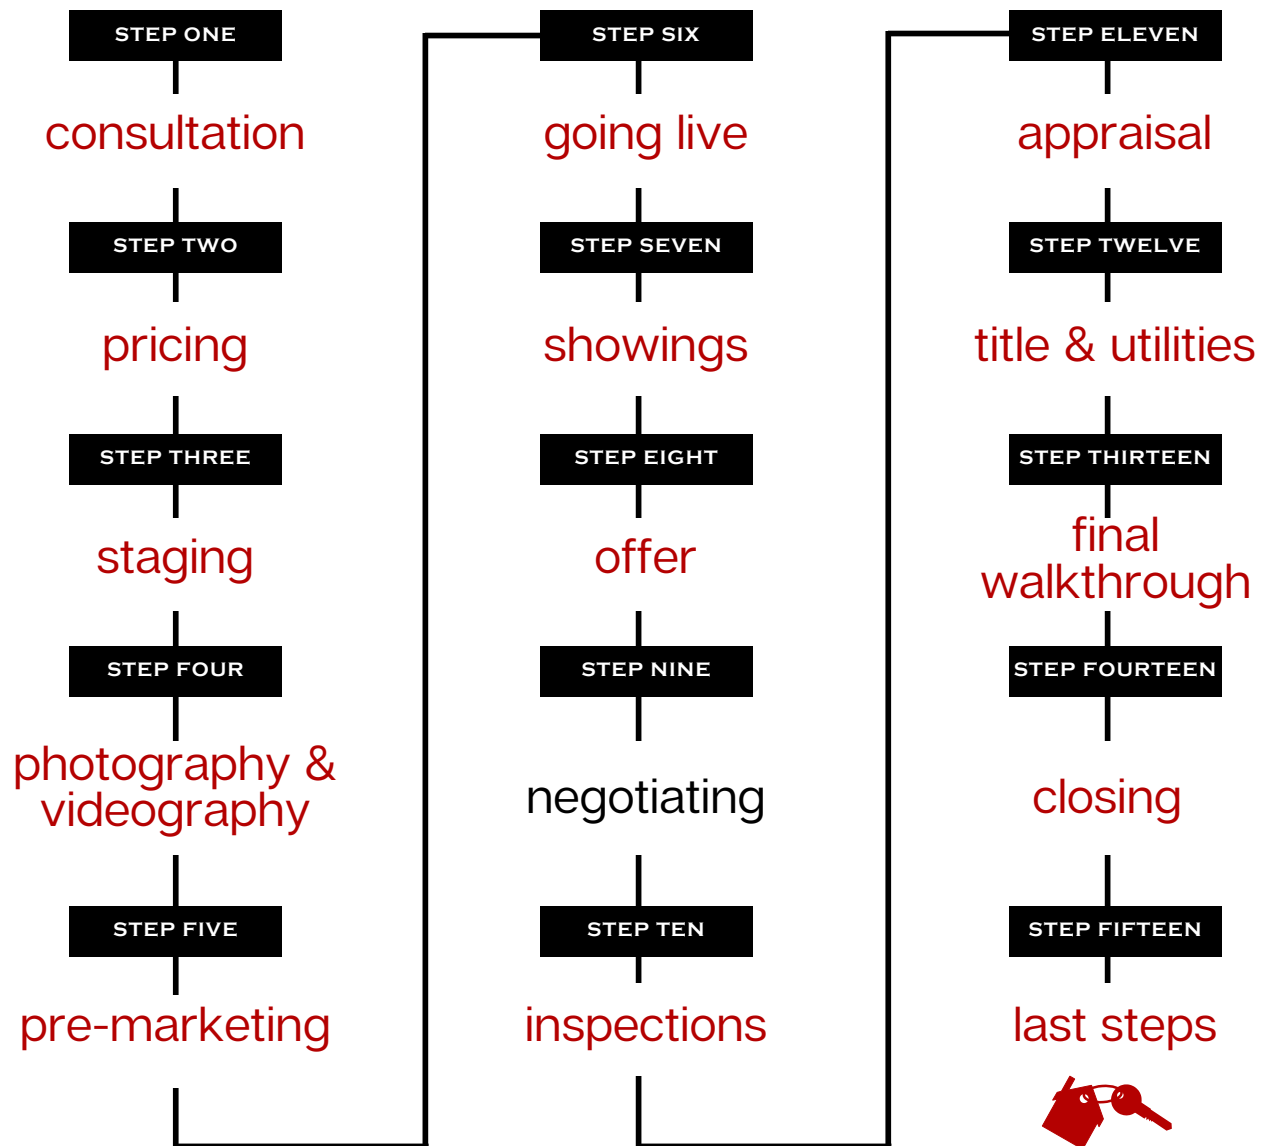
STEP ONE

consultation

STEP TWO

pricing

STEP THREE

staging

STEP FOUR

photography & videography

STEP FIVE

pre-marketing

STEP SIX

going live

STEP SEVEN

showings

STEP EIGHT

offer

STEP NINE

negotiating

STEP TEN

inspections

STEP ELEVEN

appraisal

STEP TWELVE

title & utilities

STEP THIRTEEN

final walkthrough

STEP FOURTEEN

closing

STEP FIFTEEN

last steps